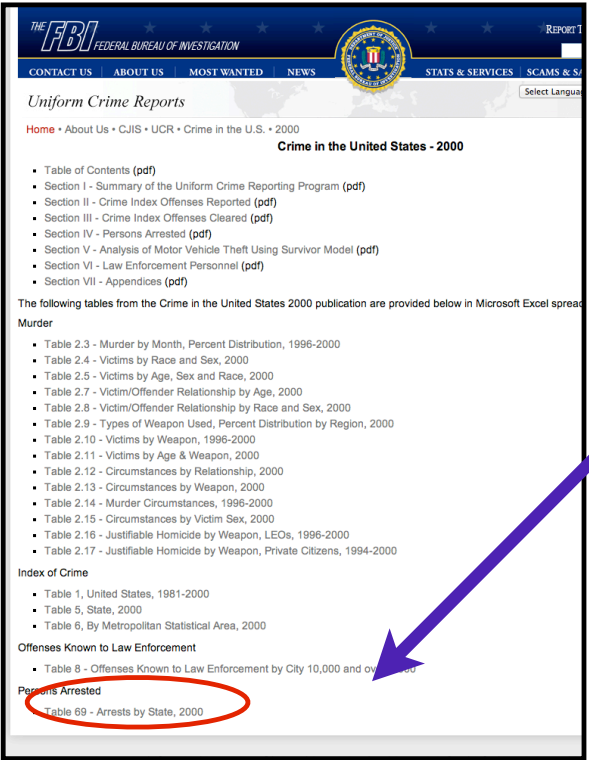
THE FBI FEDERAL BUREAU OF INVESTIGATION

REPORT T

CONTACT US | ABOUT US | MOST WANTED | NEWS | STATS & SERVICES | SCAMS & SA

Uniform Crime Reports

Select Languag

Home • About Us • CJIS • UCR • Crime in the U.S. • 2000

Crime in the United States - 2000

- Table of Contents (pdf)
- Section I - Summary of the Uniform Crime Reporting Program (pdf)
- Section II - Crime Index Offenses Reported (pdf)
- Section III - Crime Index Offenses Cleared (pdf)
- Section IV - Persons Arrested (pdf)
- Section V - Analysis of Motor Vehicle Theft Using Survivor Model (pdf)
- Section VI - Law Enforcement Personnel (pdf)
- Section VII - Appendices (pdf)

The following tables from the Crime in the United States 2000 publication are provided below in Microsoft Excel spreac

Murder

- Table 2.3 - Murder by Month, Percent Distribution, 1996-2000
- Table 2.4 - Victims by Race and Sex, 2000
- Table 2.5 - Victims by Age, Sex and Race, 2000
- Table 2.7 - Victim/Offender Relationship by Age, 2000
- Table 2.8 - Victim/Offender Relationship by Race and Sex, 2000
- Table 2.9 - Types of Weapon Used, Percent Distribution by Region, 2000
- Table 2.10 - Victims by Weapon, 1996-2000
- Table 2.11 - Victims by Age & Weapon, 2000
- Table 2.12 - Circumstances by Relationship, 2000
- Table 2.13 - Circumstances by Weapon, 2000
- Table 2.14 - Murder Circumstances, 1996-2000
- Table 2.15 - Circumstances by Victim Sex, 2000
- Table 2.16 - Justifiable Homicide by Weapon, LEOs, 1996-2000
- Table 2.17 - Justifiable Homicide by Weapon, Private Citizens, 1994-2000

Index of Crime

- Table 1, United States, 1981-2000
- Table 5, State, 2000
- Table 6, By Metropolitan Statistical Area, 2000

Offenses Known to Law Enforcement

- Table 8 - Offenses Known to Law Enforcement by City 10,000 and ov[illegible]00

Persons Arrested

- Table 69 - Arrests by State, 2000